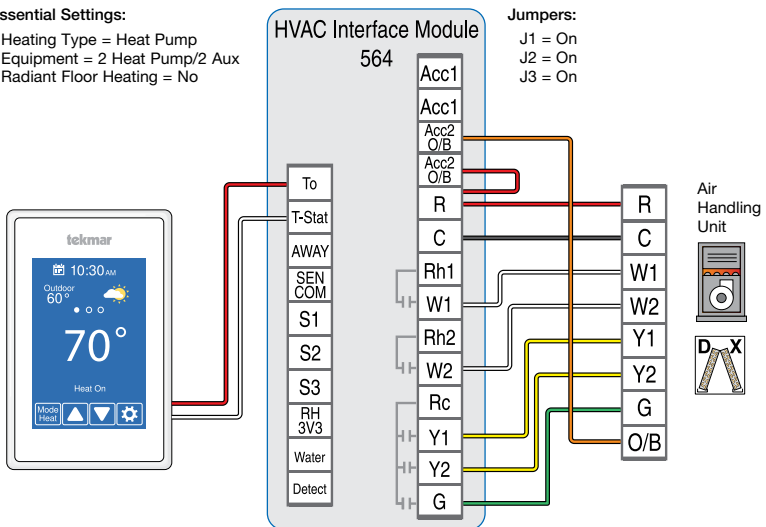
ssential Settings:
Heating Type = Heat Pump
Equipment = 2 Heat Pump/2 Aux
Radiant Floor Heating = No

HVAC Interface Module
564

Jumpers:
J1 = On
J2 = On
J3 = On

Acc1
Acc1
Acc2 O/B
Acc2 O/B
R
C
Rh1
W1
Rh2
W2
Rc
Y1
Y2
G

To
T-Stat
AWAY
SEN COM
S1
S2
S3
RH 3V3
Water
Detect

tekmar
10:30AM
Outdoor 60°
70°
Heat On
Mode Heat

R
C
W1
W2
Y1
Y2
G
O/B

Air Handling Unit

DX